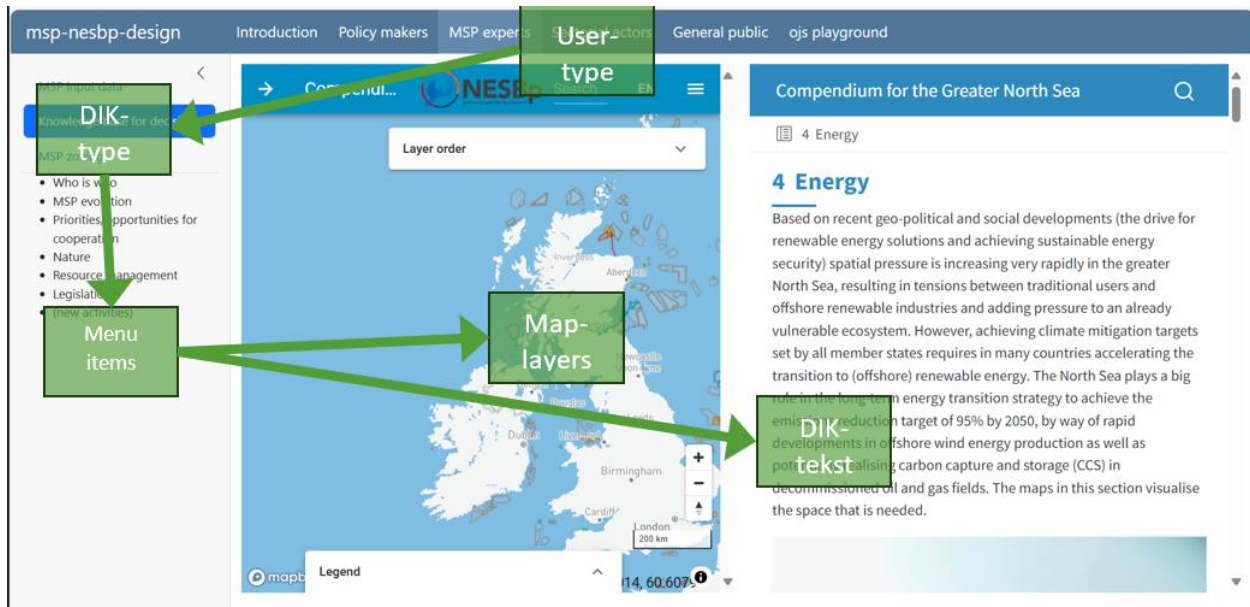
msp-nesbp-design Introduction Policy makers MSP experts S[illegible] actors General public ojs playground

User-type

MSP input data
Knowledge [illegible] for dec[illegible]
MSP 20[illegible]

DIK-type

- Who is w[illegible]
- MSP evo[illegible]
- Priorities, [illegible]pportunities for cooperat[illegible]
- Nature
- Resource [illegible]anagement
- Legislatio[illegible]
- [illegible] (new activities)

Menu items

Compendi... NESBp Search EN

Layer order

Map-layers

Inverness Aberdeen Newcastle upon Tyne Glasgow Leeds Dublin Liverpool Birmingham Cardiff London 200 km

+ −

Legend

mapb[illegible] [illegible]14, 60.607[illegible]

Compendium for the Greater North Sea

4 Energy

4 Energy

Based on recent geo-political and social developments (the drive for renewable energy solutions and achieving sustainable energy security) spatial pressure is increasing very rapidly in the greater North Sea, resulting in tensions between traditional users and offshore renewable industries and adding pressure to an already vulnerable ecosystem. However, achieving climate mitigation targets set by all member states requires in many countries accelerating the transition to (offshore) renewable energy. The North Sea plays a big role in the long term energy transition strategy to achieve the emis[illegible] reduction target of 95% by 2050, by way of rapid developments in offshore wind energy production as well as pote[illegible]alising carbon capture and storage (CCS) in decommissioned oil and gas fields. The maps in this section visualise the space that is needed.

DIK-tekst